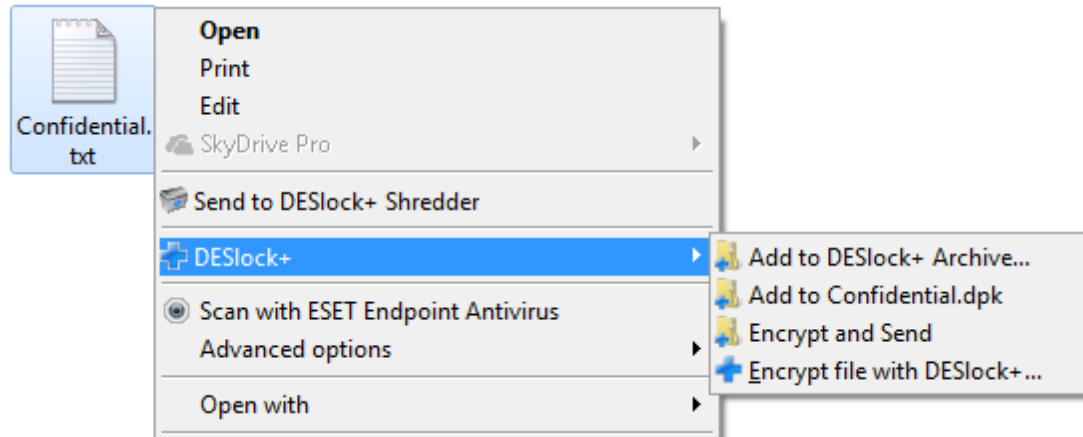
Confidential.txt

Open
Print
Edit
SkyDrive Pro

Send to DESlock+ Shredder

DESlock+

Scan with ESET Endpoint Antivirus
Advanced options

Open with

Add to DESlock+ Archive...
Add to Confidential.dpk
Encrypt and Send
Encrypt file with DESlock+...